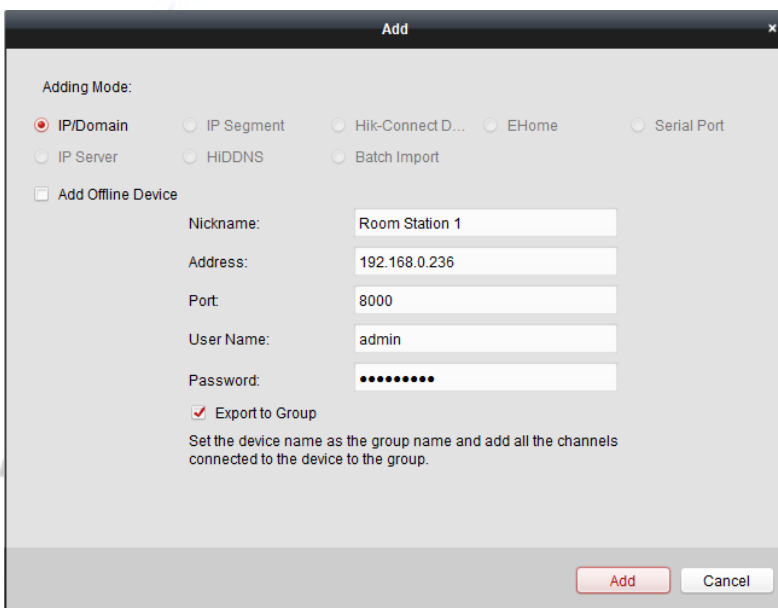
Add

×

Adding Mode:

IP/Domain

IP Segment

Hik-Connect D...

EHome

Serial Port

IP Server

HiDDNS

Batch Import

Add Offline Device

Nickname:

Room Station 1

Address:

192.168.0.236

Port:

8000

User Name:

admin

Password:

••••••••••

Export to Group

Set the device name as the group name and add all the channels connected to the device to the group.

Add

Cancel